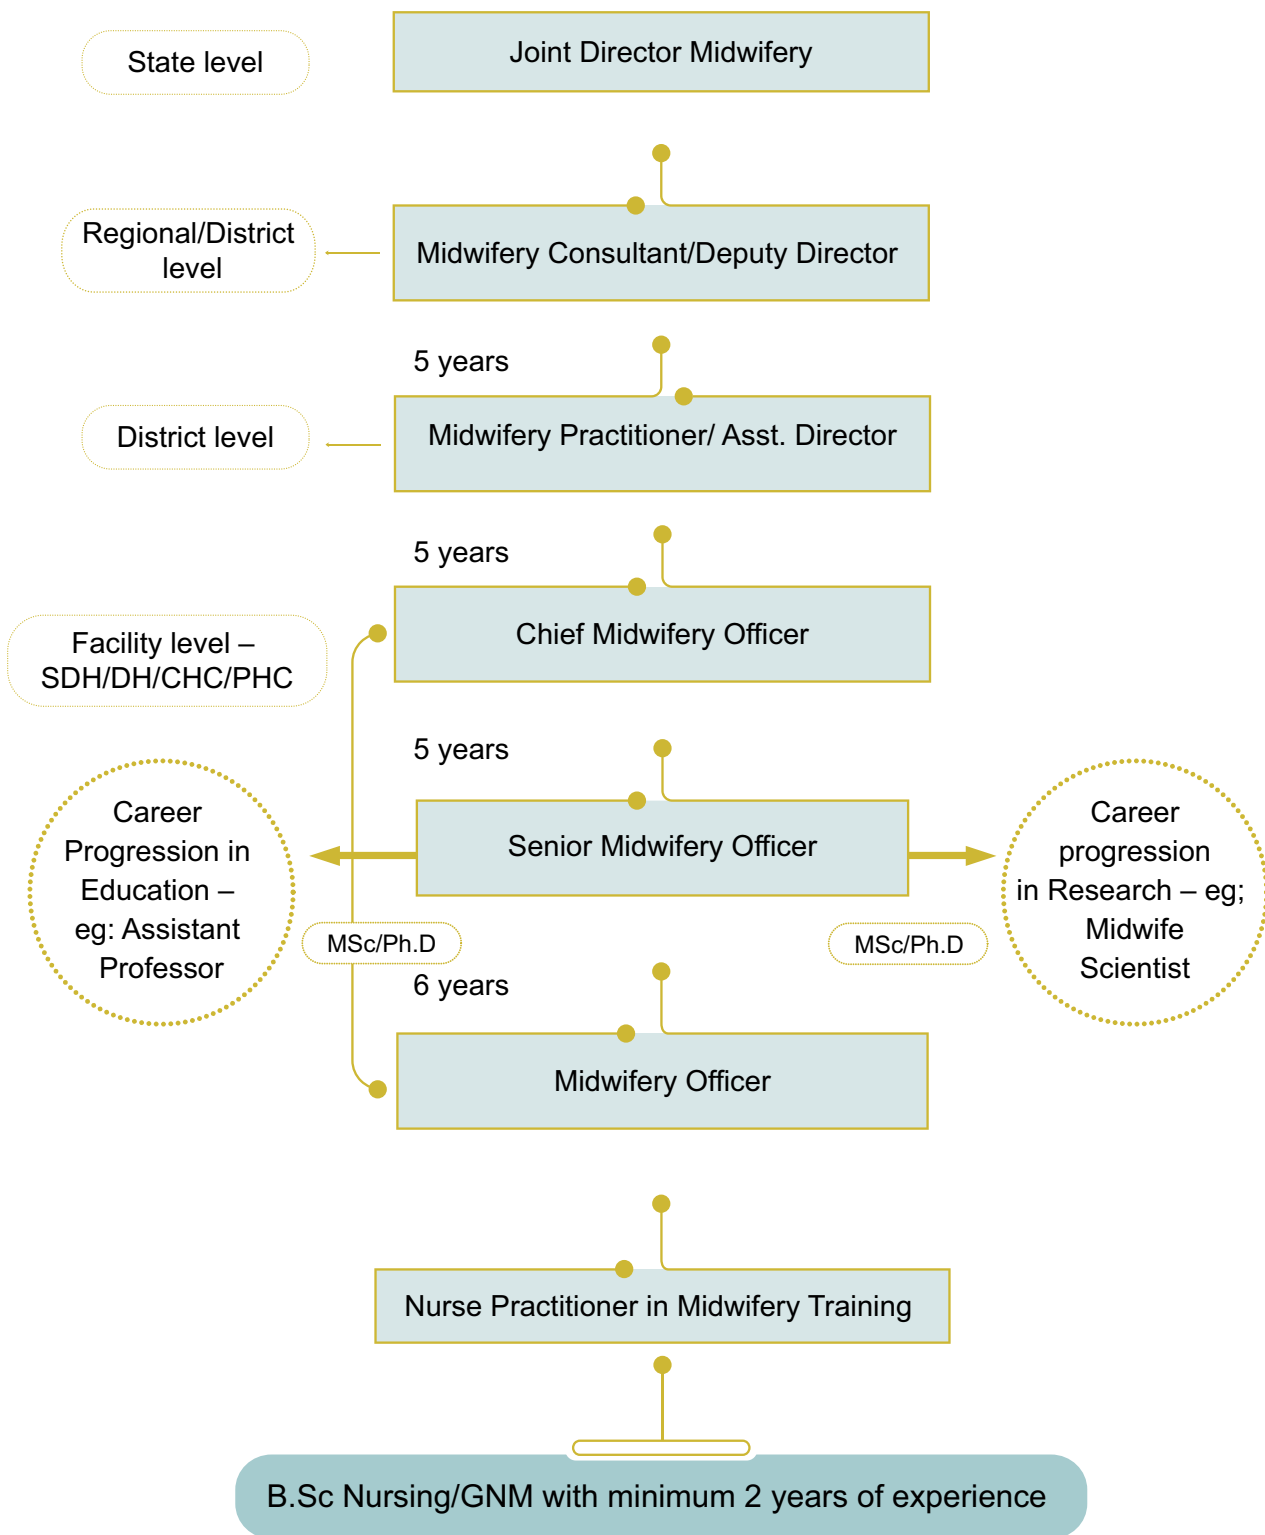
State level

Joint Director Midwifery

Regional/District level

Midwifery Consultant/Deputy Director

5 years

District level

Midwifery Practitioner/ Asst. Director

5 years

Facility level – SDH/DH/CHC/PHC

Chief Midwifery Officer

5 years

Career Progression in Education – eg: Assistant Professor

Senior Midwifery Officer

Career progression in Research – eg; Midwife Scientist

MSc/Ph.D

MSc/Ph.D

6 years

Midwifery Officer

Nurse Practitioner in Midwifery Training

B.Sc Nursing/GNM with minimum 2 years of experience